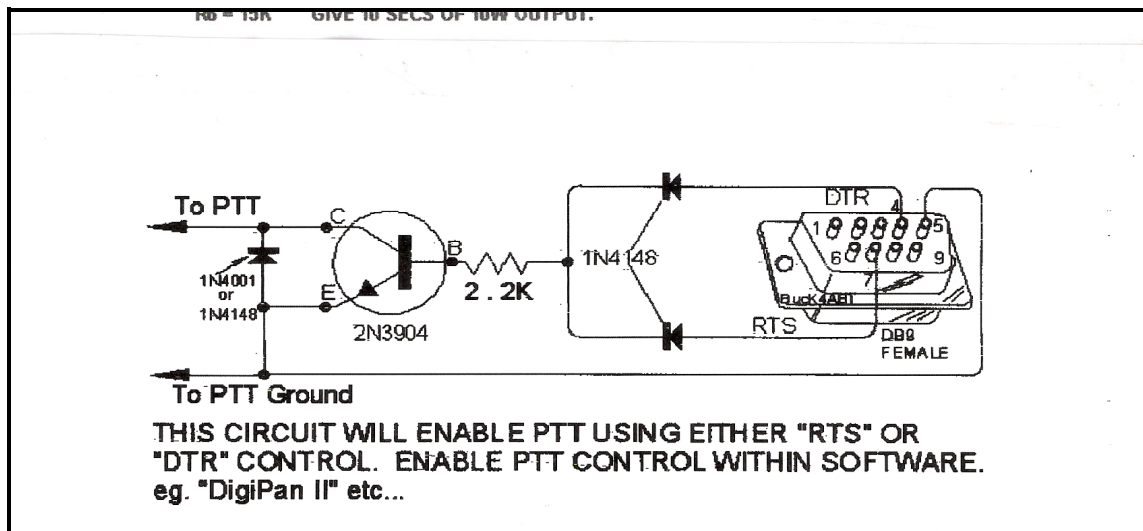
R6 = 15K GIVE 10 SECS OF 10W OUTPUT.

To PTT

C

B

1N4001 or 1N4148

E

2N3904

2 . 2K

1N4148

DTR

1 2 3 4 5

6 7 8 9

4

5

9

7

Buck4ABT

RTS

DB9 FEMALE

To PTT Ground

THIS CIRCUIT WILL ENABLE PTT USING EITHER "RTS" OR "DTR" CONTROL. ENABLE PTT CONTROL WITHIN SOFTWARE. eg. "DigiPan II" etc...